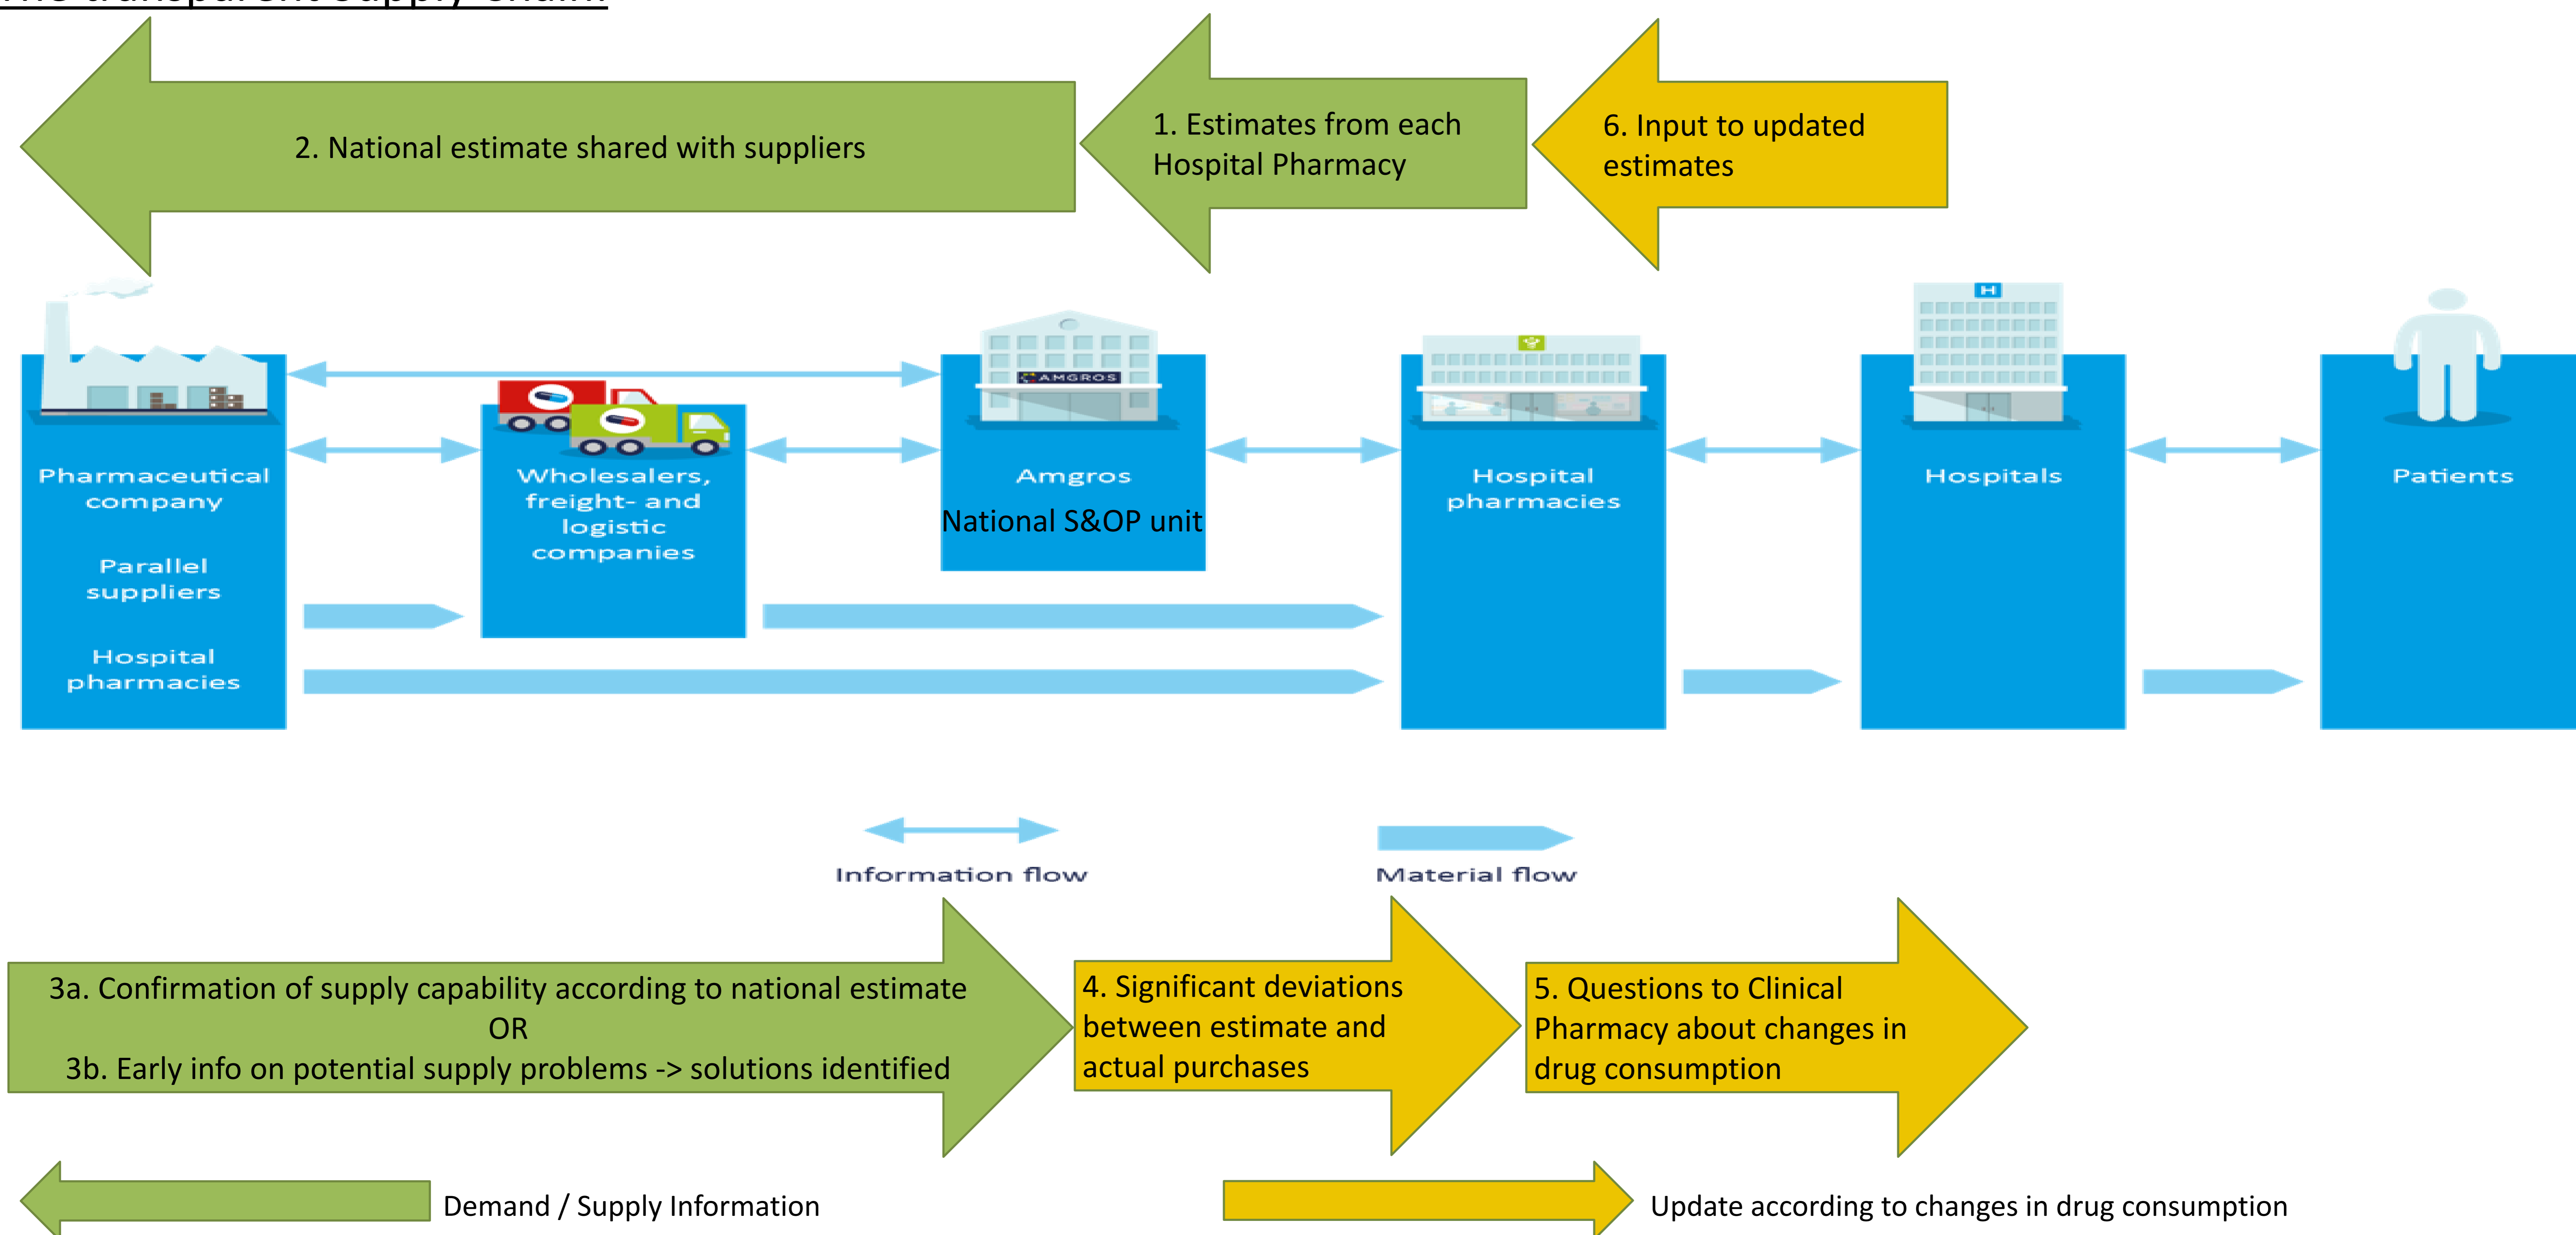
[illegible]

2. National estimate shared with suppliers

1. Estimates from each Hospital Pharmacy

6. Input to updated estimates

AMGROS

Pharmaceutical company

Parallel suppliers

Hospital pharmacies

Wholesalers, freight- and logistic companies

Amgros

National S&OP unit

Hospital pharmacies

H

Hospitals

Patients

Information flow

Material flow

3a. Confirmation of supply capability according to national estimate
OR
3b. Early info on potential supply problems -> solutions identified

4. Significant deviations between estimate and actual purchases

5. Questions to Clinical Pharmacy about changes in drug consumption

Demand / Supply Information

Update according to changes in drug consumption